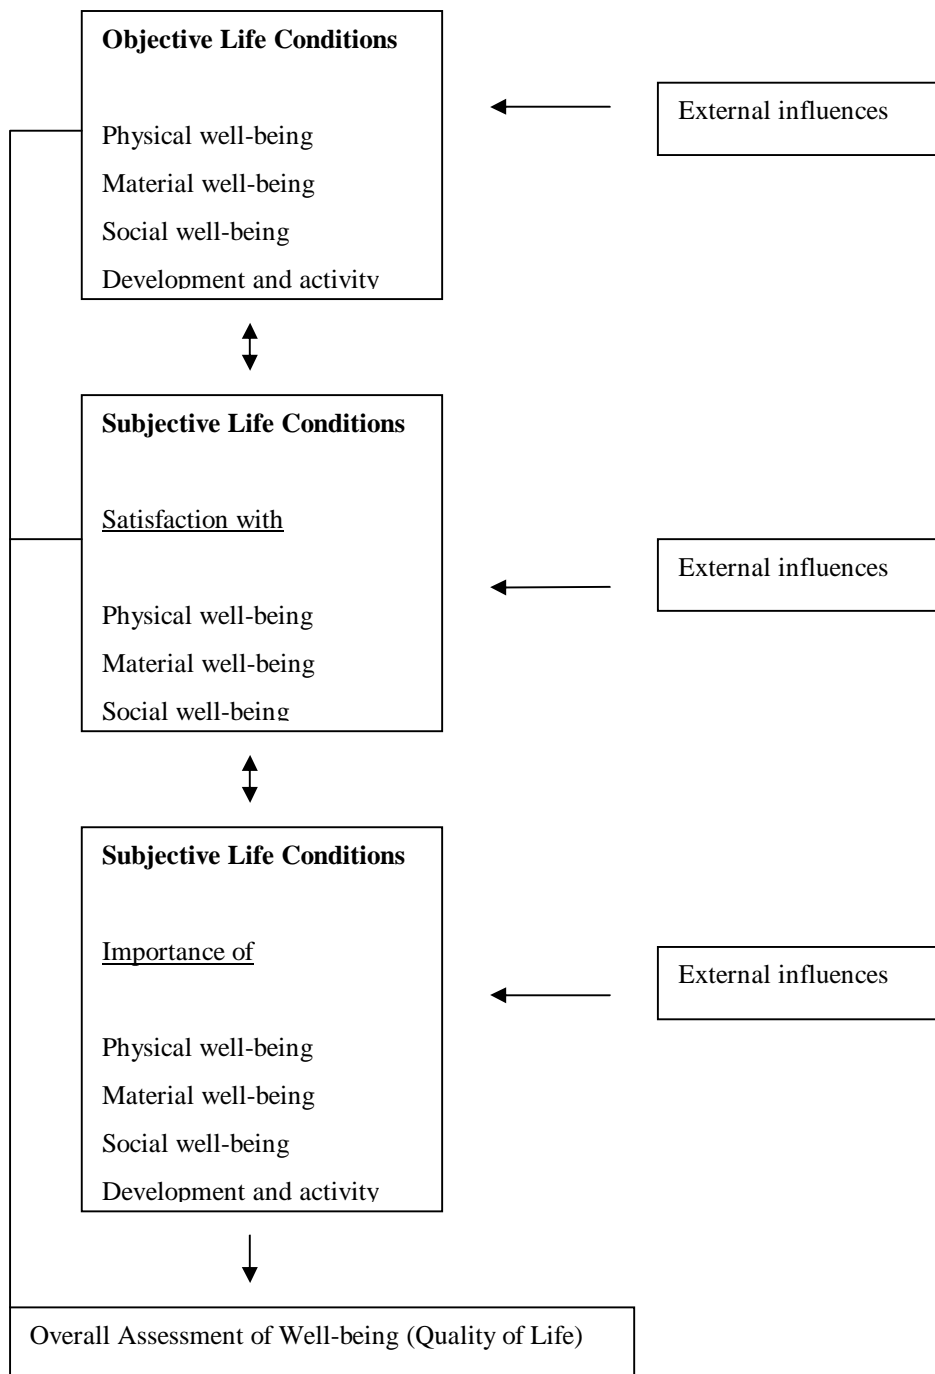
**Objective Life Conditions**

Physical well-being

Material well-being

Social well-being

Development and activity

External influences

**Subjective Life Conditions**

Satisfaction with

Physical well-being

Material well-being

Social well-being

External influences

**Subjective Life Conditions**

Importance of

Physical well-being

Material well-being

Social well-being

Development and activity

External influences

Overall Assessment of Well-being (Quality of Life)